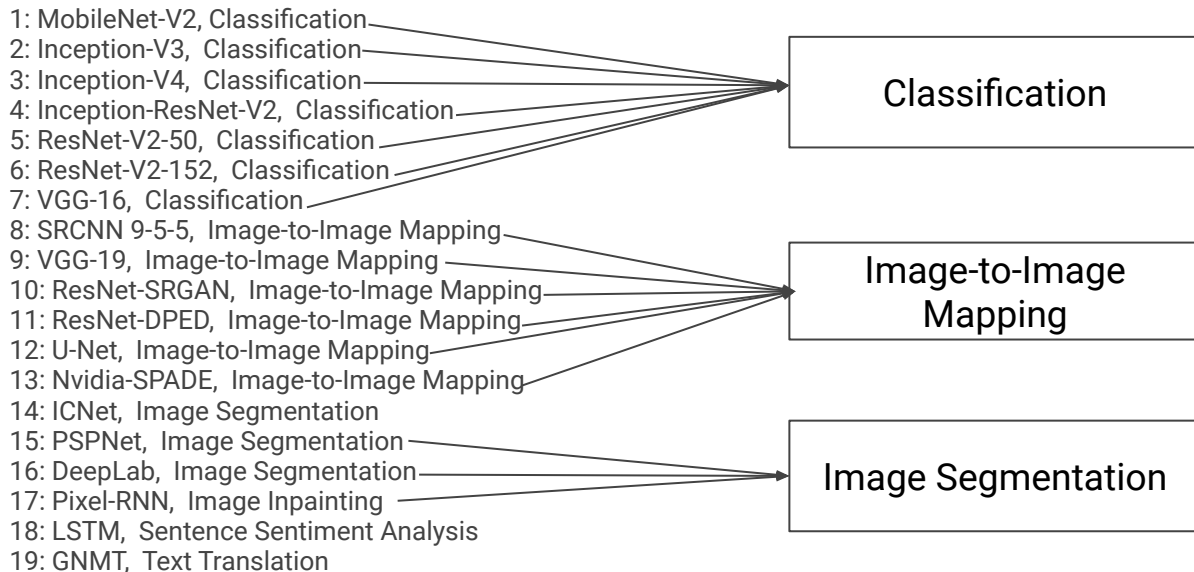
1: MobileNet-V2, Classification
2: Inception-V3, Classification
3: Inception-V4, Classification
4: Inception-ResNet-V2, Classification
5: ResNet-V2-50, Classification
6: ResNet-V2-152, Classification
7: VGG-16, Classification
8: SRCNN 9-5-5, Image-to-Image Mapping
9: VGG-19, Image-to-Image Mapping
10: ResNet-SRGAN, Image-to-Image Mapping
11: ResNet-DPED, Image-to-Image Mapping
12: U-Net, Image-to-Image Mapping
13: Nvidia-SPADE, Image-to-Image Mapping
14: ICNet, Image Segmentation
15: PSPNet, Image Segmentation
16: DeepLab, Image Segmentation
17: Pixel-RNN, Image Inpainting
18: LSTM, Sentence Sentiment Analysis
19: GNMT, Text Translation

Classification

Image-to-Image Mapping

Image Segmentation